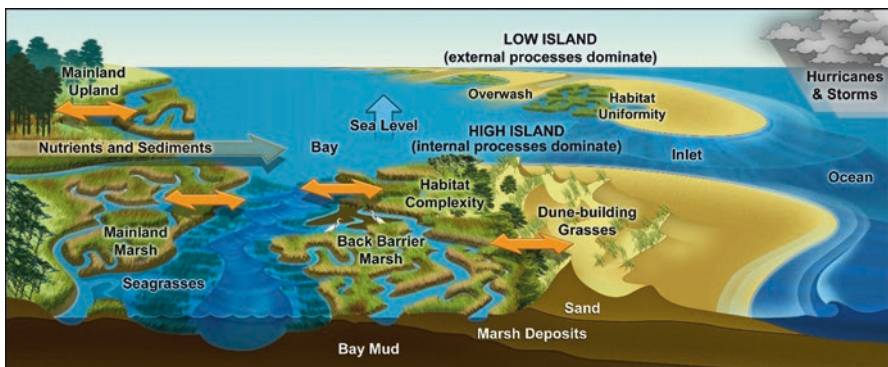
LOW ISLAND
(external processes dominate)

Mainland Upland

Hurricanes & Storms

Overwash

Habitat Uniformity

Sea Level

HIGH ISLAND
(internal processes dominate)

Nutrients and Sediments

Bay

Inlet

Ocean

Habitat Complexity

Dune-building Grasses

Mainland Marsh

Back Barrier Marsh

Seagrasses

Sand

Marsh Deposits

Bay Mud